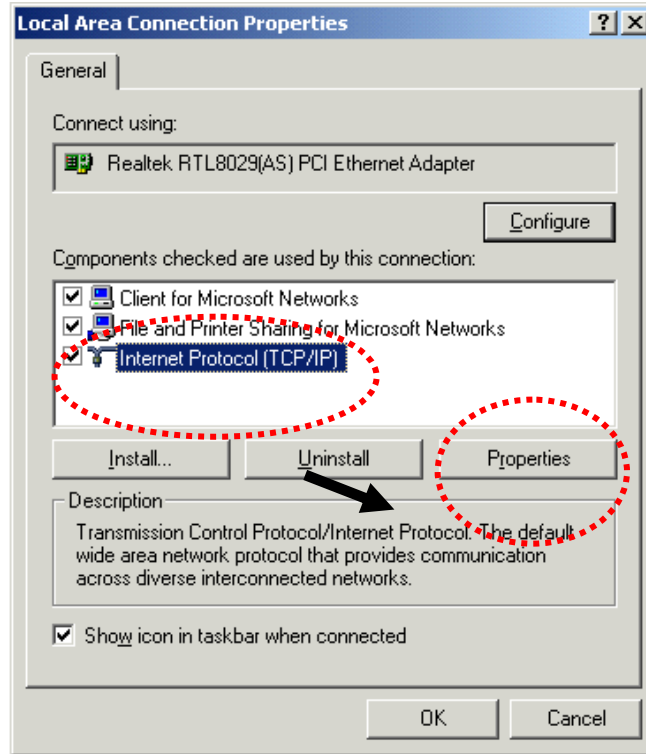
Local Area Connection Properties

?

X

General

Connect using:

Realtek RTL8029(AS) PCI Ethernet Adapter

Configure

Components checked are used by this connection:

Client for Microsoft Networks

File and Printer Sharing for Microsoft Networks

Internet Protocol (TCP/IP)

Install...

Uninstall

Properties

Description

Transmission Control Protocol/Internet Protocol. The default wide area network protocol that provides communication across diverse interconnected networks.

Show icon in taskbar when connected

OK

Cancel